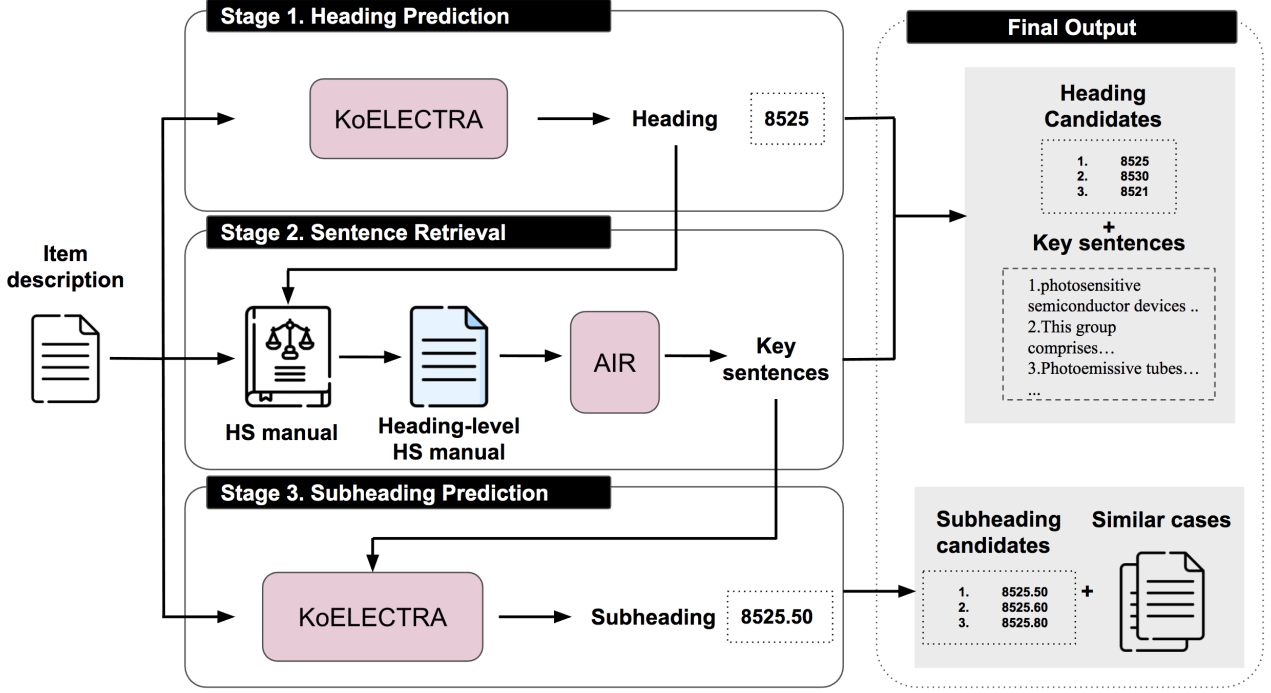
Stage 1. Heading Prediction

KoELECTRA

Heading

8525

Final Output

Heading Candidates

1. 8525
2. 8530
3. 8521

+

Key sentences

1.photosensitive semiconductor devices ..
2.This group comprises…
3.Photoemissive tubes…
...

Item description

Stage 2. Sentence Retrieval

HS manual

Heading-level HS manual

AIR

Key sentences

Stage 3. Subheading Prediction

KoELECTRA

Subheading

8525.50

Subheading candidates

1. 8525.50
2. 8525.60
3. 8525.80

+

Similar cases